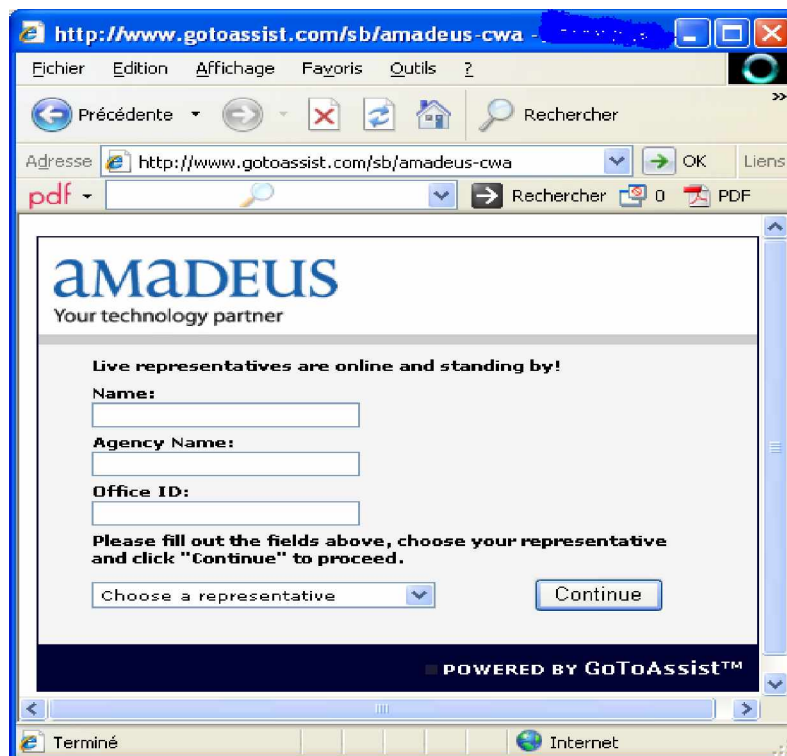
http://www.gotoassist.com/sb/amadeus-cwa - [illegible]

Fichier Edition Affichage Favoris Outils ?

Précédente Rechercher

Adresse http://www.gotoassist.com/sb/amadeus-cwa OK Liens

pdf Rechercher 0 PDF

aMaDEUS
Your technology partner

Live representatives are online and standing by!

Name:

Agency Name:

Office ID:

Please fill out the fields above, choose your representative and click "Continue" to proceed.

Choose a representative

Continue

POWERED BY GoToAssist™

Terminé Internet